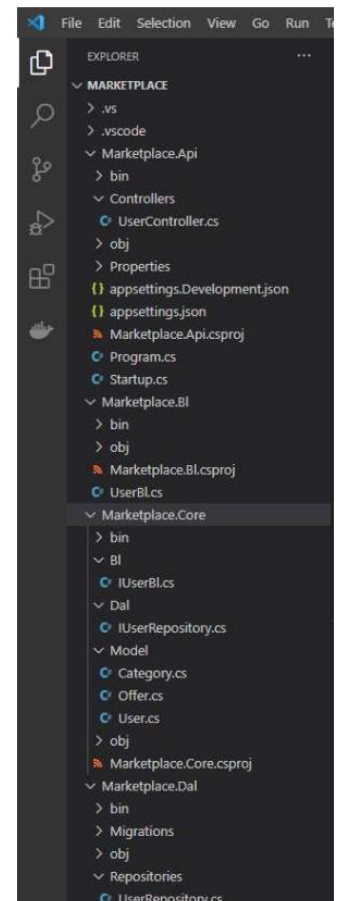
File Edit Selection View Go Run T

EXPLORER ...

MARKETPLACE
> .vs
> .vscode
Marketplace.Api
> bin
Controllers
UserController.cs
> obj
> Properties
{} appsettings.Development.json
{} appsettings.json
Marketplace.Api.csproj
Program.cs
Startup.cs
Marketplace.Bl
> bin
> obj
Marketplace.Bl.csproj
UserBl.cs
Marketplace.Core
> bin
Bl
IUserBl.cs
Dal
IUserRepository.cs
Model
Category.cs
Offer.cs
User.cs
> obj
Marketplace.Core.csproj
Marketplace.Dal
> bin
> Migrations
> obj
Repositories
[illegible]